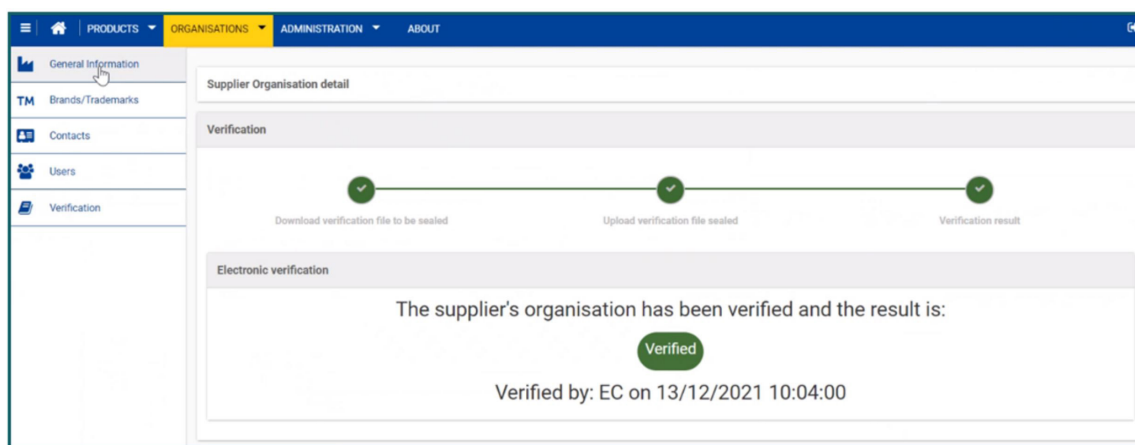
PRODUCTS ORGANISATIONS ADMINISTRATION ABOUT

General Information
TM Brands/Trademarks
Contacts
Users
Verification

Supplier Organisation detail

Verification

Download verification file to be sealed
Upload verification file sealed
Verification result

Electronic verification

The supplier's organisation has been verified and the result is:

Verified

Verified by: EC on 13/12/2021 10:04:00